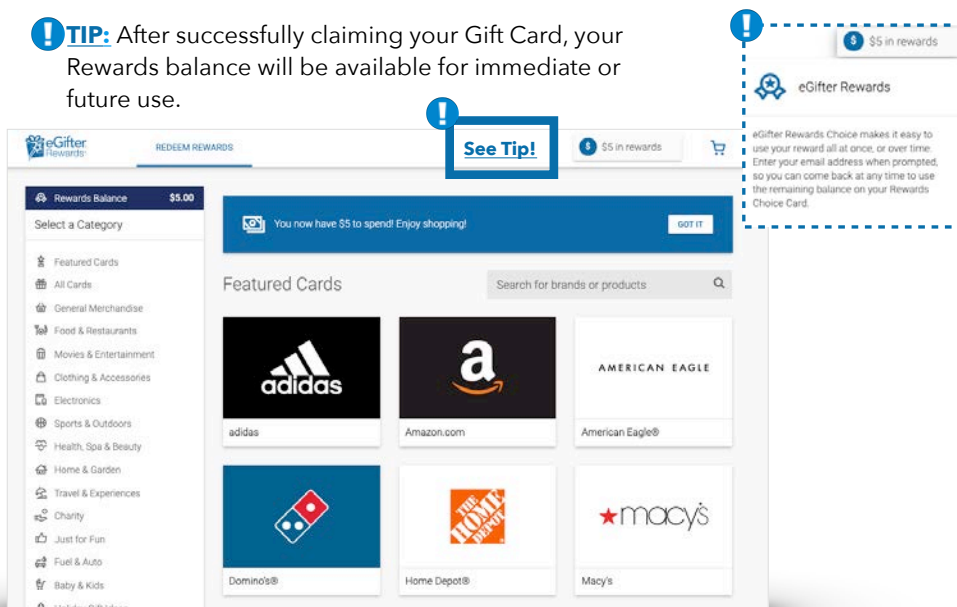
TIP: After successfully claiming your Gift Card, your Rewards balance will be available for immediate or future use.

$5 in rewards

eGifter Rewards

eGifter Rewards Choice makes it easy to use your reward all at once, or over time. Enter your email address when prompted, so you can come back at any time to use the remaining balance on your Rewards Choice Card.

eGifter Rewards

REDEEM REWARDS

See Tip!

$5 in rewards

Rewards Balance $5.00

Select a Category

Featured Cards
All Cards
General Merchandise
Food & Restaurants
Movies & Entertainment
Clothing & Accessories
Electronics
Sports & Outdoors
Health, Spa & Beauty
Home & Garden
Travel & Experiences
Charity
Just for Fun
Fuel & Auto
Baby & Kids

You now have $5 to spend! Enjoy shopping!

GOT IT

Featured Cards

Search for brands or products

adidas

adidas

Amazon.com

AMERICAN EAGLE

American Eagle®

Domino's®

THE HOME DEPOT

Home Depot®

★macy's

Macy's